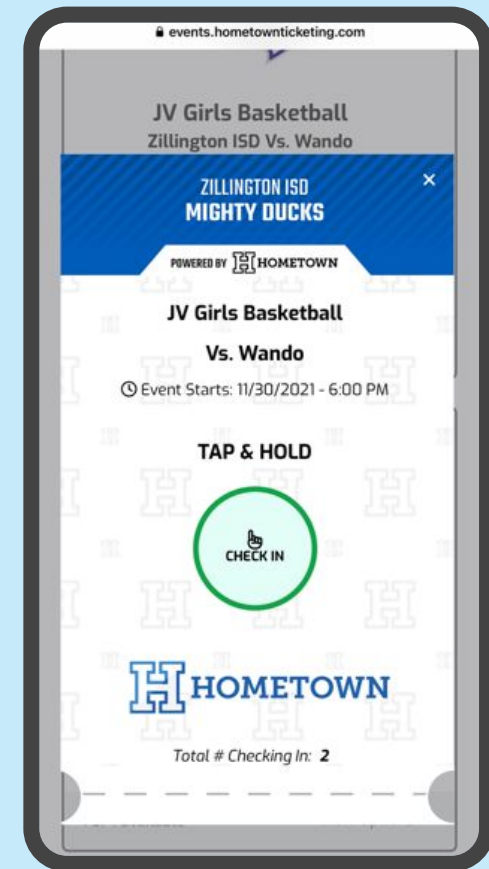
events.hometownticketing.com

JV Girls Basketball
Zillington ISD Vs. Wando

ZILLINGTON ISD
MIGHTY DUCKS

×

POWERED BY HOMETOWN

JV Girls Basketball

Vs. Wando

Event Starts: 11/30/2021 - 6:00 PM

TAP & HOLD

CHECK IN

HOMETOWN

Total # Checking In: 2